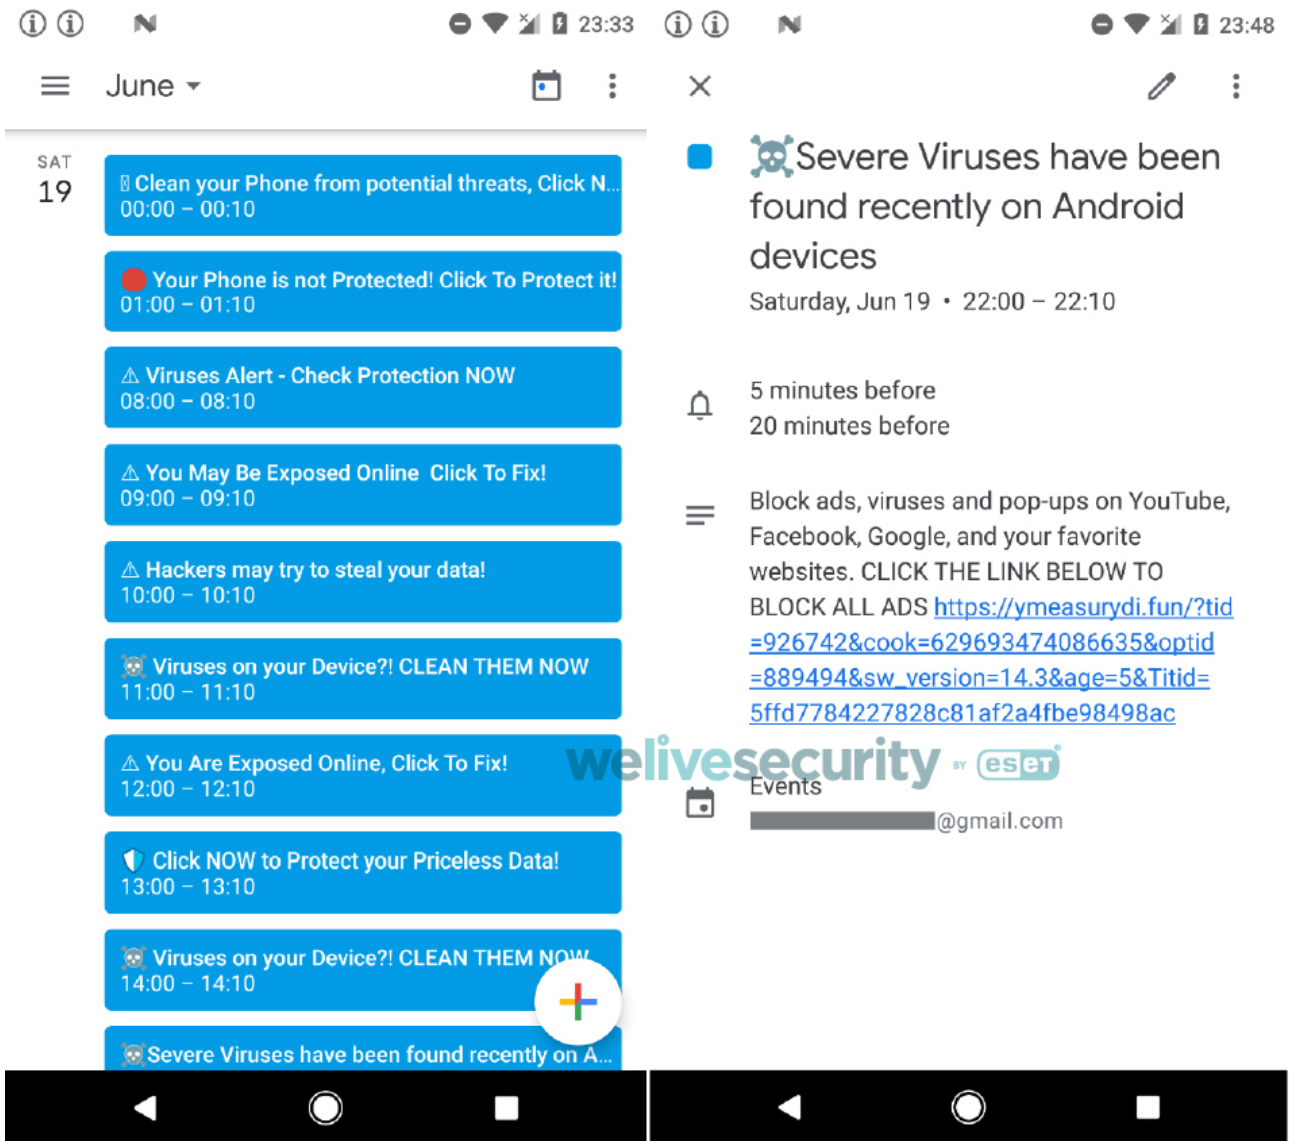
23:33

June

SAT
19

Clean your Phone from potential threats, Click N...
00:00 – 00:10

Your Phone is not Protected! Click To Protect it!
01:00 – 01:10

⚠ Viruses Alert - Check Protection NOW
08:00 – 08:10

⚠ You May Be Exposed Online Click To Fix!
09:00 – 09:10

⚠ Hackers may try to steal your data!
10:00 – 10:10

Viruses on your Device?! CLEAN THEM NOW
11:00 – 11:10

⚠ You Are Exposed Online, Click To Fix!
12:00 – 12:10

Click NOW to Protect your Priceless Data!
13:00 – 13:10

Viruses on your Device?! CLEAN THEM NOW
14:00 – 14:10

Severe Viruses have been found recently on A...

23:48

Severe Viruses have been found recently on Android devices
Saturday, Jun 19 • 22:00 – 22:10

5 minutes before
20 minutes before

Block ads, viruses and pop-ups on YouTube, Facebook, Google, and your favorite websites. CLICK THE LINK BELOW TO BLOCK ALL ADS https://ymeasurydi.fun/?tid=926742&cook=629693474086635&optid=889494&sw_version=14.3&age=5&Titid=5ffd7784227828c81af2a4fbe98498ac

welivesecurity BY eset

Events
@gmail.com